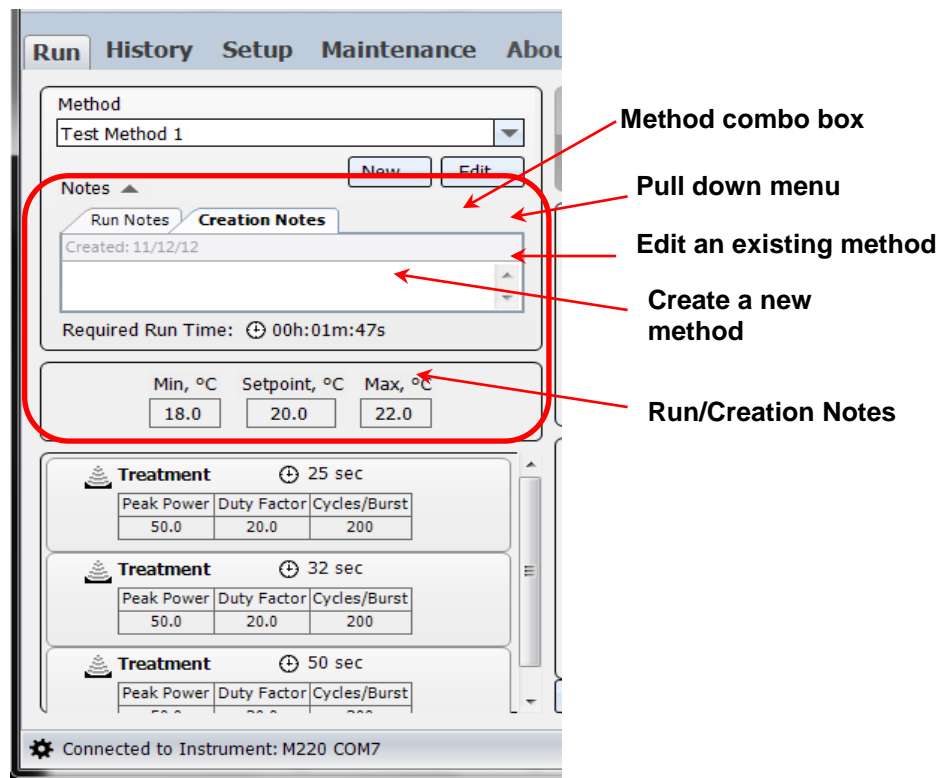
Run History Setup Maintenance Abou

Method
Test Method 1
New Edit
Notes
Run Notes Creation Notes
Created: 11/12/12
Required Run Time: 00h:01m:47s

Min, °C Setpoint, °C Max, °C
18.0 20.0 22.0

Treatment 25 sec

| Peak Power | Duty Factor | Cycles/Burst |
|---|---|---|
| 50.0 | 20.0 | 200 |

Treatment 32 sec

| Peak Power | Duty Factor | Cycles/Burst |
|---|---|---|
| 50.0 | 20.0 | 200 |

Treatment 50 sec

| Peak Power | Duty Factor | Cycles/Burst |
|---|---|---|
| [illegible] | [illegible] | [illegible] |

Connected to Instrument: M220 COM7

Method combo box
Pull down menu
Edit an existing method
Create a new method
Run/Creation Notes